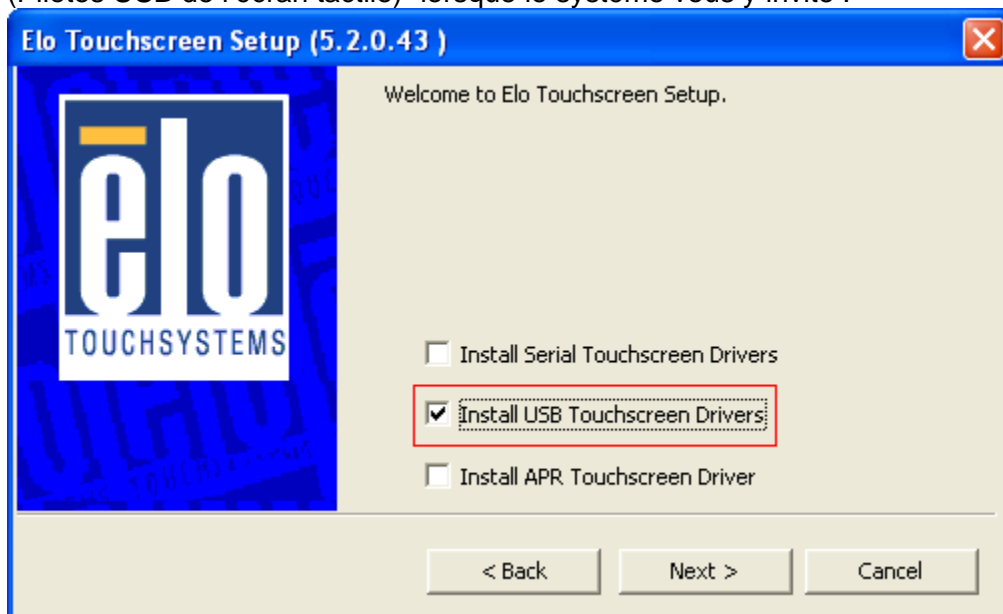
Elo Touchscreen Setup (5.2.0.43 )

elo
TOUCHSYSTEMS

Welcome to Elo Touchscreen Setup.

Install Serial Touchscreen Drivers

Install USB Touchscreen Drivers

Install APR Touchscreen Driver

< Back

Next >

Cancel